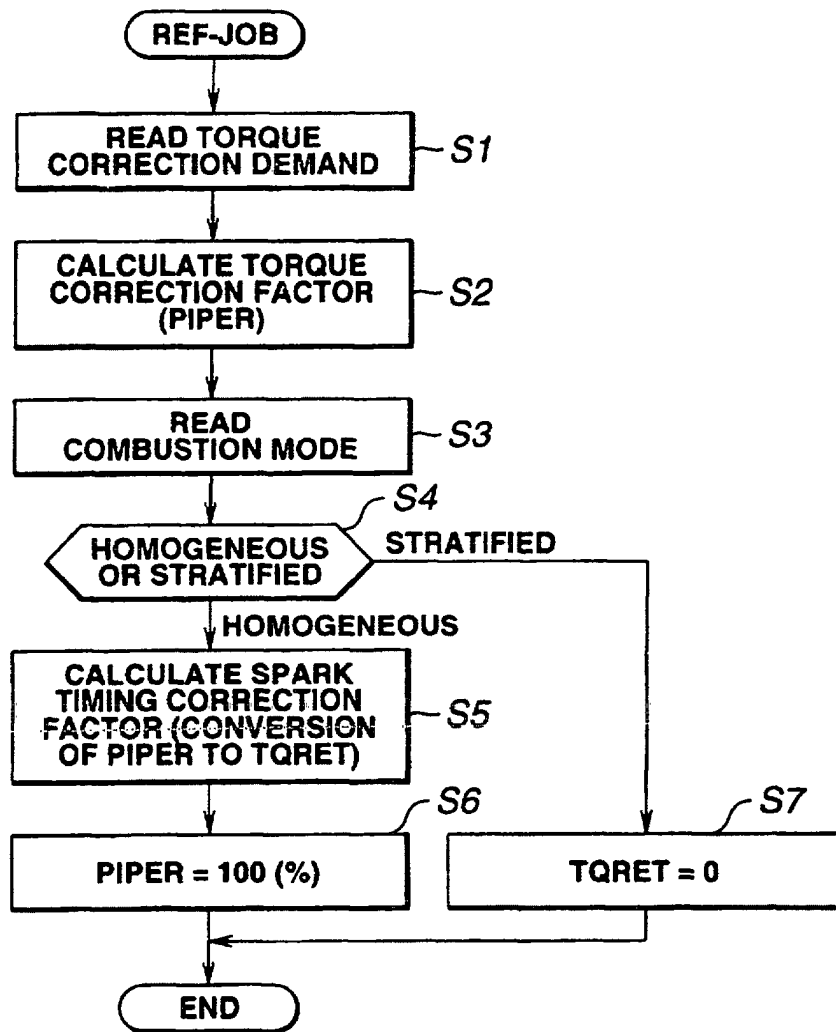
REF-JOB

READ TORQUE CORRECTION DEMAND

S1

CALCULATE TORQUE CORRECTION FACTOR (PIPER)

S2

READ COMBUSTION MODE

S3

S4

HOMOGENEOUS OR STRATIFIED

STRATIFIED

HOMOGENEOUS

CALCULATE SPARK TIMING CORRECTION FACTOR (CONVERSION OF PIPER TO TQRET)

S5

S6

S7

PIPER = 100 (%)

TQRET = 0

END